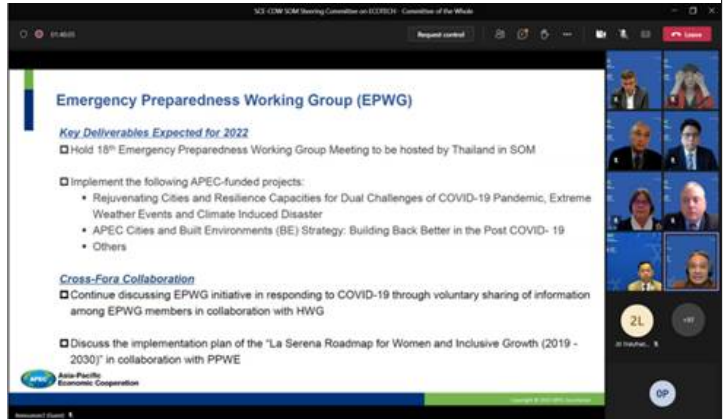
SCE-COW SOM Steering Committee on ECOTECH - Committee of the Whole

01:40:05

Request control

Leave

Emergency Preparedness Working Group (EPWG)

Key Deliverables Expected for 2022

Hold 18th Emergency Preparedness Working Group Meeting to be hosted by Thailand in SOM

Implement the following APEC-funded projects:

- Rejuvenating Cities and Resilience Capacities for Dual Challenges of COVID-19 Pandemic, Extreme Weather Events and Climate Induced Disaster
- APEC Cities and Built Environments (BE) Strategy: Building Back Better in the Post COVID- 19
- Others

Cross-Fora Collaboration

Continue discussing EPWG initiative in responding to COVID-19 through voluntary sharing of information among EPWG members in collaboration with HWG

Discuss the implementation plan of the "La Serena Roadmap for Women and Inclusive Growth (2019 - 2030)" in collaboration with PPWE

APEC Asia-Pacific Economic Cooperation

2L

+97

OP

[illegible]